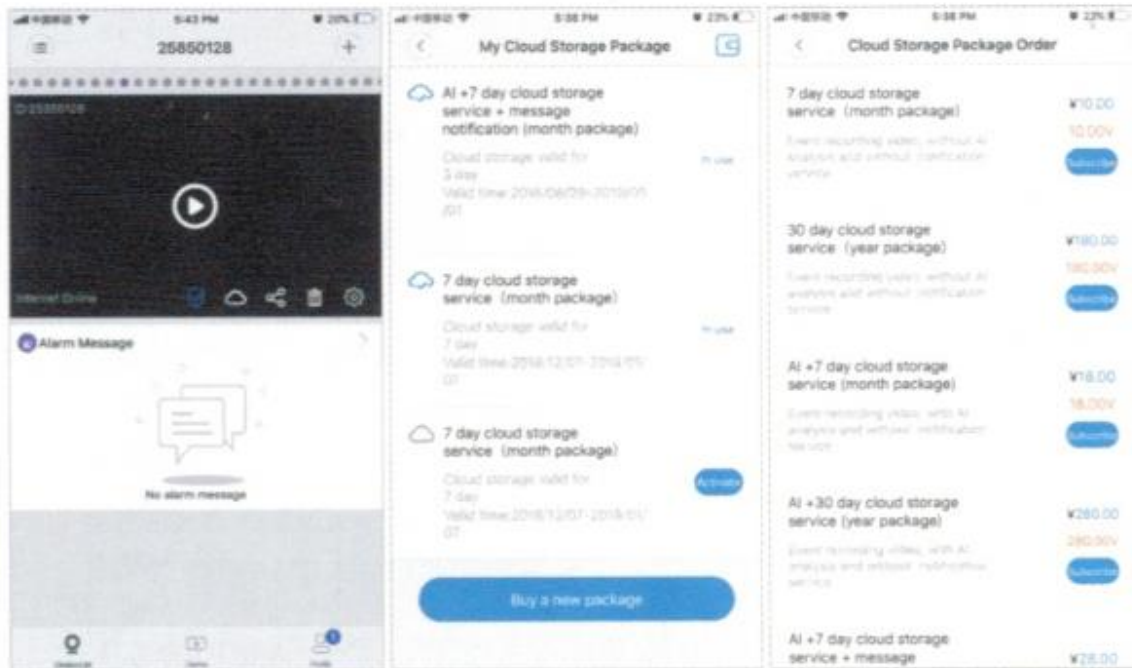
5:43 PM 20%

25850128

ID:25850128

Internet Online

Alarm Message

No alarm message

5:58 PM 23%

My Cloud Storage Package

AI +7 day cloud storage service + message notification (month package)

Cloud storage valid for 3 day
Valid time:2018/08/29-2018/09/01

In use

7 day cloud storage service (month package)

Cloud storage valid for 7 day
Valid time:2018/12/07-2019/01/07

In use

7 day cloud storage service (month package)

Cloud storage valid for 7 day
Valid time:2018/12/07-2019/01/07

Activate

Buy a new package

5:58 PM 22%

Cloud Storage Package Order

7 day cloud storage service (month package)

¥10.00
10.00¥

Event recording video, without AI analysis and without notification service

Subscribe

30 day cloud storage service (year package)

¥180.00
180.00¥

Event recording video, without AI analysis and without notification service

Subscribe

AI +7 day cloud storage service (month package)

¥18.00
18.00¥

Event recording video, with AI analysis and without notification service

Subscribe

AI +30 day cloud storage service (year package)

¥260.00
260.00¥

Event recording video, with AI analysis and without notification service

Subscribe

AI +7 day cloud storage service + message

¥28.00